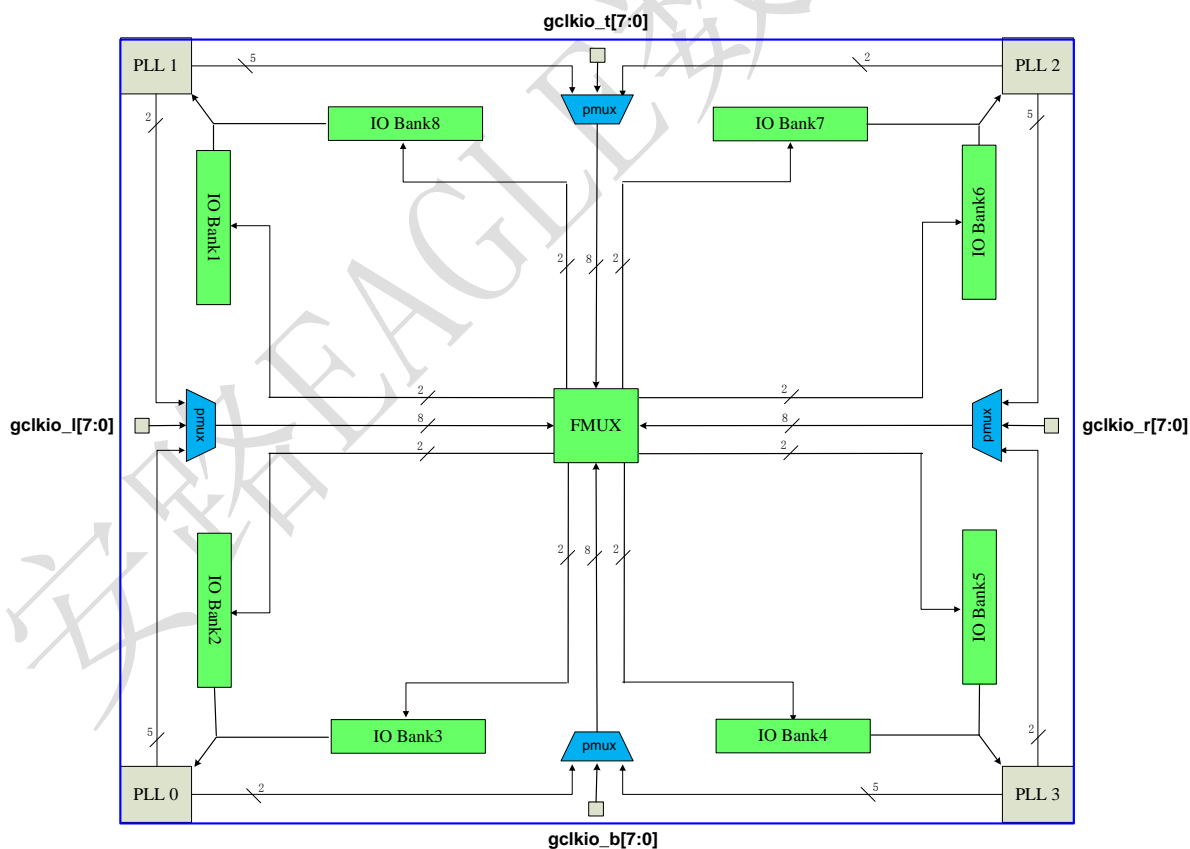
gclkio_t[7:0]

PLL 1

5

2

PLL 2

pmux

IO Bank8

IO Bank7

2

5

IO Bank1

IO Bank6

2

8

2

2

2

gclkio_l[7:0]

pmux

8

FMUX

8

pmux

gclkio_r[7:0]

2

2

2

8

2

IO Bank2

IO Bank5

5

IO Bank3

pmux

IO Bank4

2

PLL 0

2

5

PLL 3

gclkio_b[7:0]

安路EAGLE